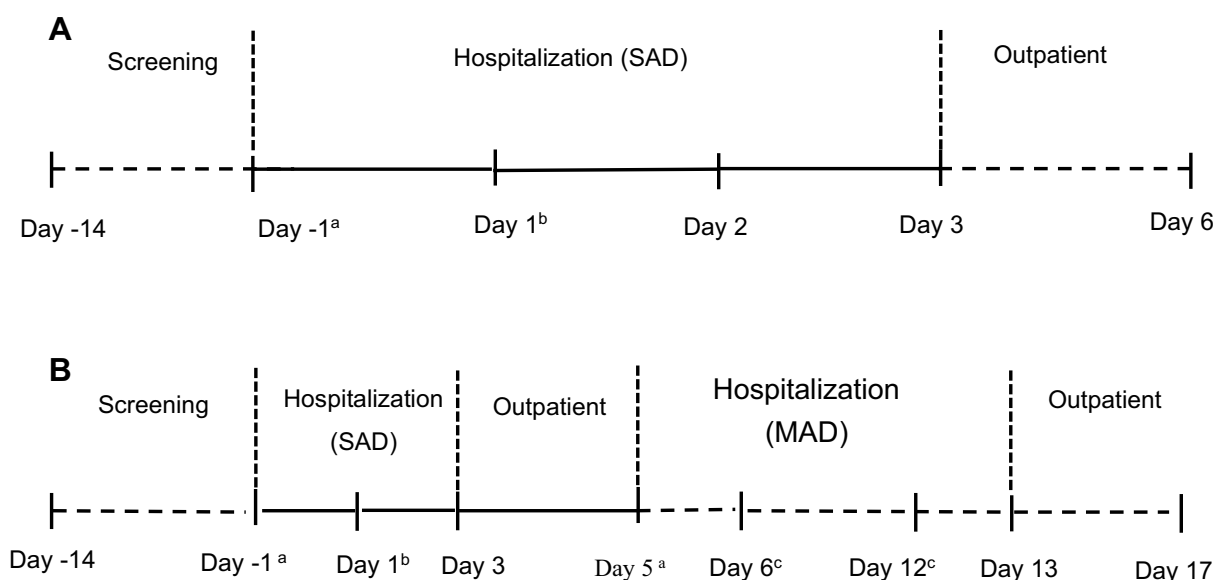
A

Screening

Hospitalization (SAD)

Outpatient

Day -14

Day -1$^a$

Day 1$^b$

Day 2

Day 3

Day 6

B

Screening

Hospitalization (SAD)

Outpatient

Hospitalization (MAD)

Outpatient

Day -14

Day -1$^a$

Day 1$^b$

Day 3

Day 5$^a$

Day 6$^c$

Day 12$^c$

Day 13

Day 17